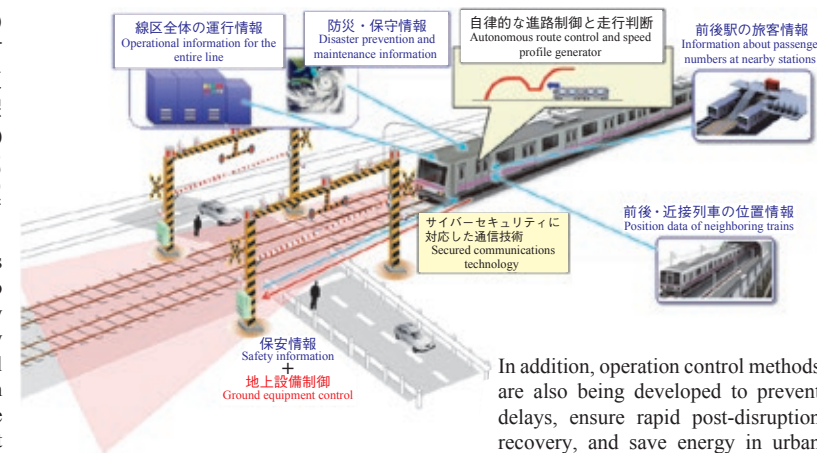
線区全体の運行情報
Operational information for the entire line

防災・保守情報
Disaster prevention and maintenance information

自律的な進路制御と走行判断
Autonomous route control and speed profile generator

前後駅の旅客情報
Information about passenge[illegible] numbers at nearby stations

前後・近接列車の位置情報
Position data of neighboring trains

サイバーセキュリティに対応した通信技術
Secured communications technology

保安情報
Safety information
+
地上設備制御
Ground equipment control

In addition, operation control methods are also being developed to prevent delays, ensure rapid post-disruption recovery, and save energy in urban